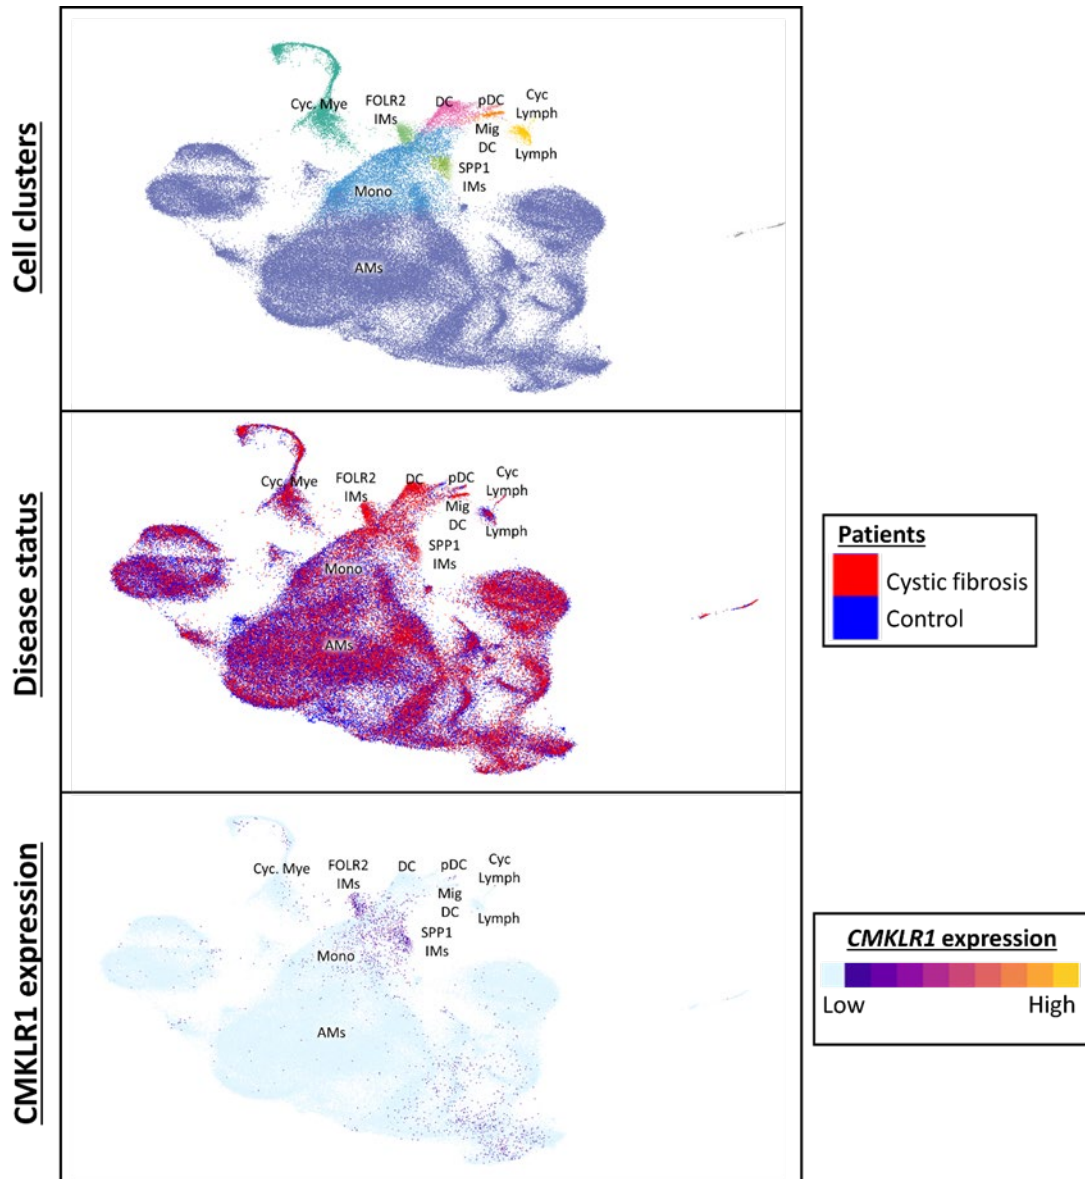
Cell clusters

Cyc. Mye
FOLR2 IMs
DC
pDC
Cyc Lymph
Mig DC
Lymph
SPP1 IMs
Mono
AMs

Disease status

Cyc. Mye
FOLR2 IMs
DC
pDC
Cyc Lymph
Mig DC
Lymph
SPP1 IMs
Mono
AMs

Patients
Cystic fibrosis
Control

CMKLR1 expression

Cyc. Mye
FOLR2 IMs
DC
pDC
Cyc Lymph
Mig DC
Lymph
SPP1 IMs
Mono
AMs

CMKLR1 expression
Low
High